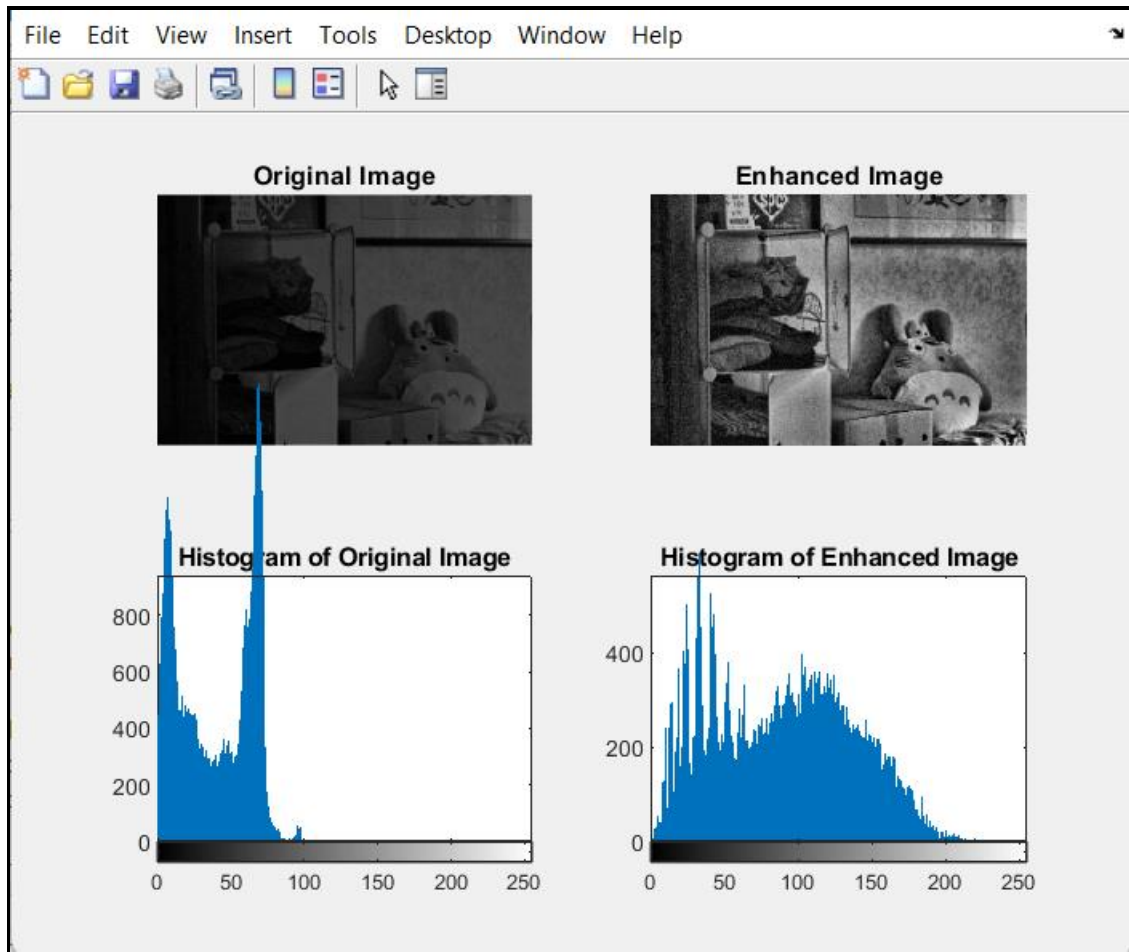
File Edit View Insert Tools Desktop Window Help

Original Image

Enhanced Image

Histogram of Original Image

800
600
400
200
0
0 50 100 150 200 250

Histogram of Enhanced Image

400
200
0
0 50 100 150 200 250